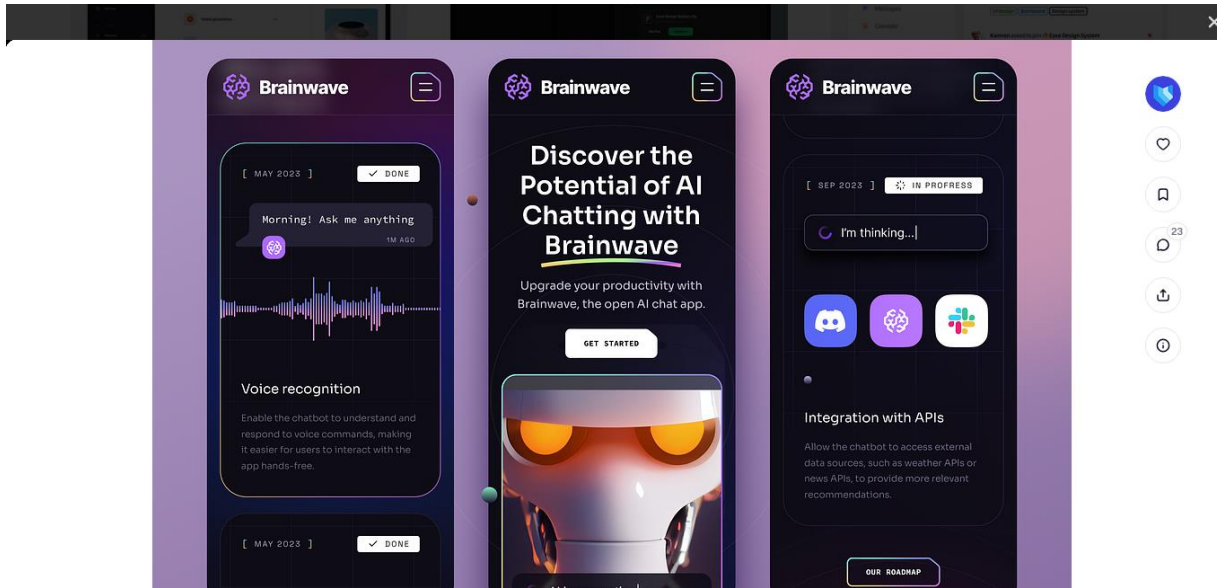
Brainwave

[ MAY 2023 ] DONE

Morning! Ask me anything

1M AGO

Voice recognition

Enable the chatbot to understand and respond to voice commands, making it easier for users to interact with the app hands-free.

[ MAY 2023 ] DONE

Brainwave

Discover the Potential of AI Chatting with Brainwave

Upgrade your productivity with Brainwave, the open AI chat app.

GET STARTED

Brainwave

[ SEP 2023 ] IN PROFRESS

I'm thinking...

Integration with APIs

Allow the chatbot to access external data sources, such as weather APIs or news APIs, to provide more relevant recommendations.

OUR ROADMAP

23